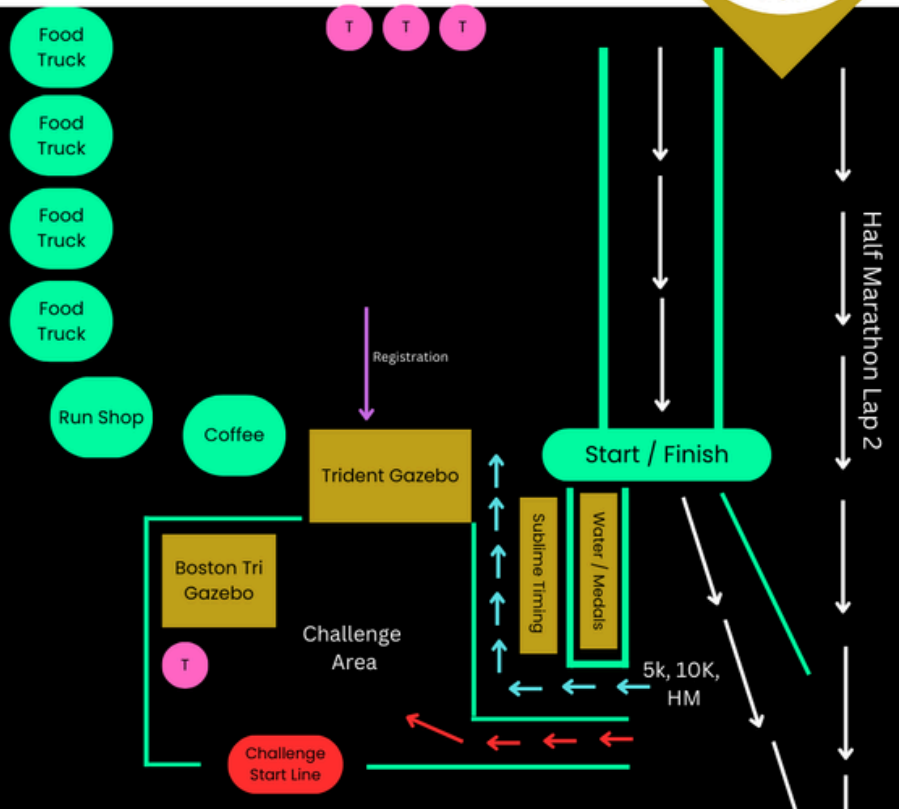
T T T

Food Truck

Food Truck

Food Truck

Food Truck

Run Shop

Coffee

Registration

Trident Gazebo

Start / Finish

Half Marathon Lap 2

Boston Tri Gazebo

Sublime Timing

Water / Medals

Challenge Area

T

5k, 10K, HM

Challenge Start Line